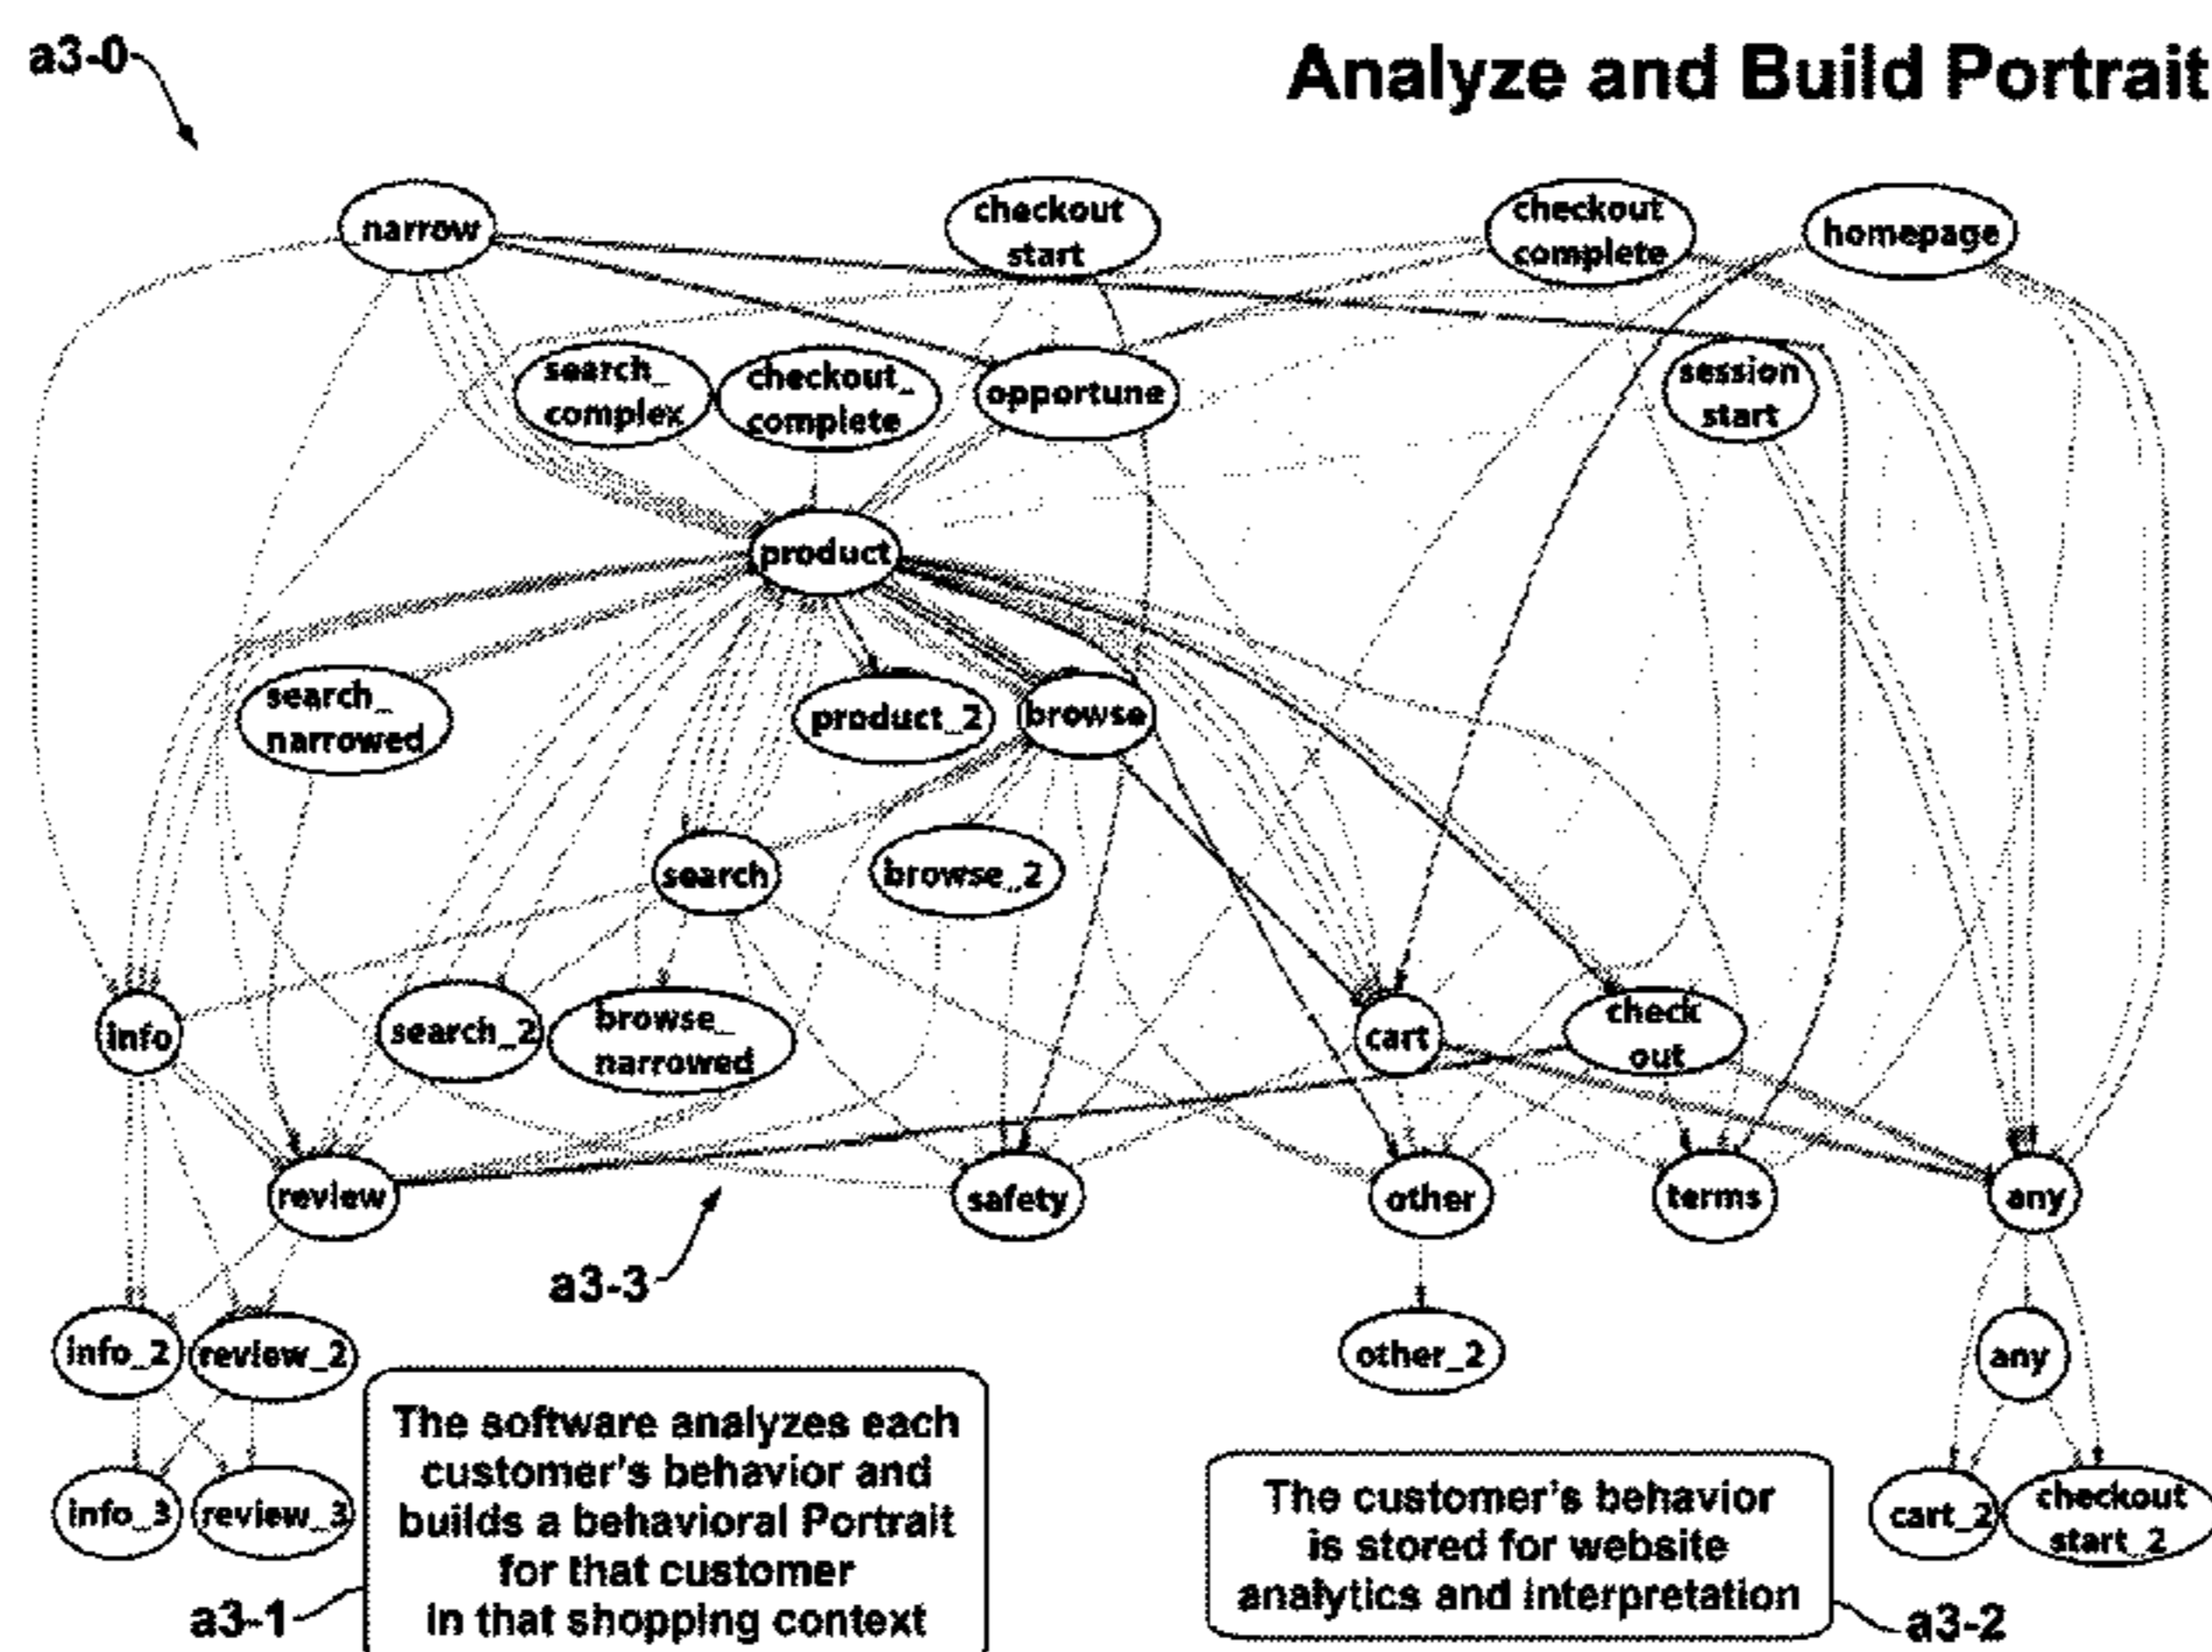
a3-0

Analyze and Build Portrait

narrow

checkout start

checkout complete

homepage

search_ complex

checkout_ complete

opportune

session start

product

search_ narrowed

product_2

browse

search

browse_2

info

search_2

browse_ narrowed

cart

check out

review

safety

other

terms

any

a3-3

info_2

review_2

other_2

any

info_3

review_3

cart_2

checkout start_2

The software analyzes each customer's behavior and builds a behavioral Portrait for that customer in that shopping context

a3-1

The customer's behavior is stored for website analytics and interpretation

a3-2